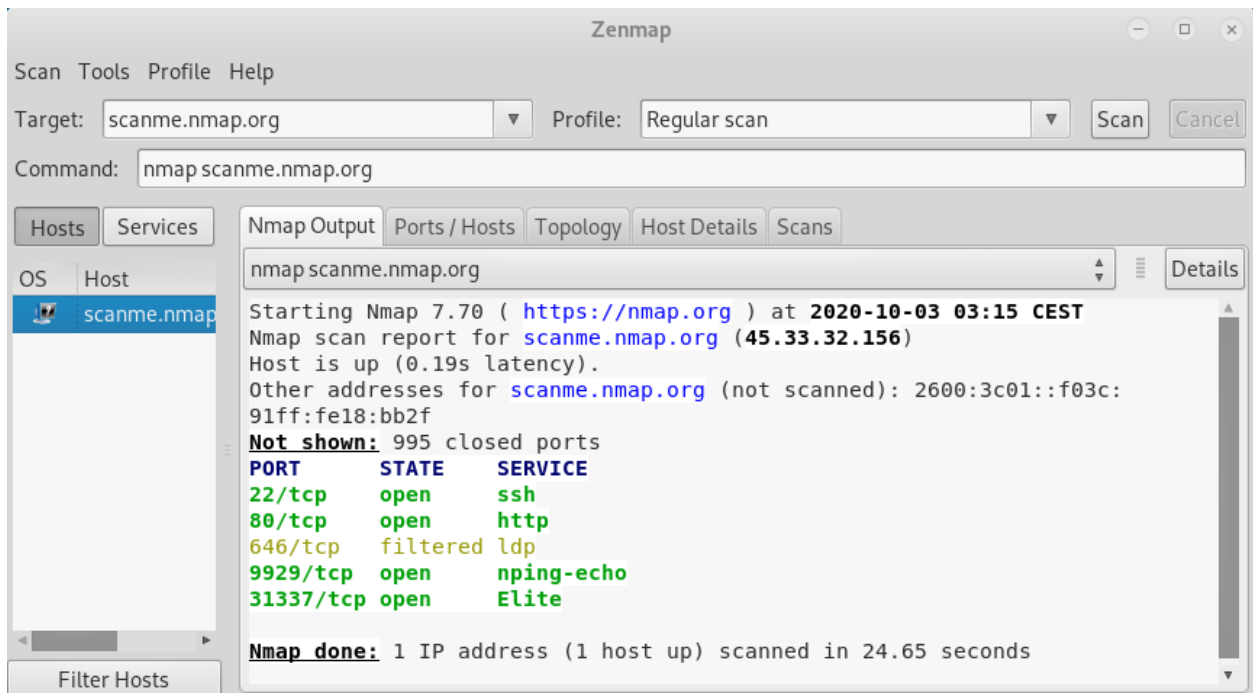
Zenmap

Scan Tools Profile Help

Target: scanme.nmap.org ▼ Profile: Regular scan ▼ Scan Cancel

Command: nmap scanme.nmap.org

Hosts Services

OS Host

scanme.nmap

Filter Hosts

Nmap Output Ports / Hosts Topology Host Details Scans

nmap scanme.nmap.org Details

Starting Nmap 7.70 ( https://nmap.org ) at 2020-10-03 03:15 CEST
Nmap scan report for scanme.nmap.org (45.33.32.156)
Host is up (0.19s latency).
Other addresses for scanme.nmap.org (not scanned): 2600:3c01::f03c:91ff:fe18:bb2f
Not shown: 995 closed ports

| PORT | STATE | SERVICE |
|---|---|---|
| 22/tcp | open | ssh |
| 80/tcp | open | http |
| 646/tcp | filtered | ldp |
| 9929/tcp | open | nping-echo |
| 31337/tcp | open | Elite |

Nmap done: 1 IP address (1 host up) scanned in 24.65 seconds